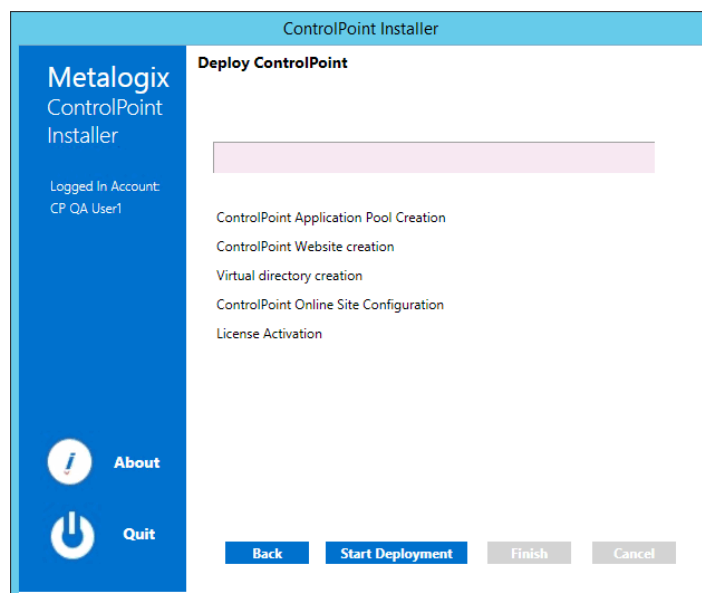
ControlPoint Installer

Metalogix
ControlPoint
Installer

Logged In Account:
CP QA User1

About

Quit

Deploy ControlPoint

ControlPoint Application Pool Creation
ControlPoint Website creation
Virtual directory creation
ControlPoint Online Site Configuration
License Activation

Back
Start Deployment
Finish
Cancel